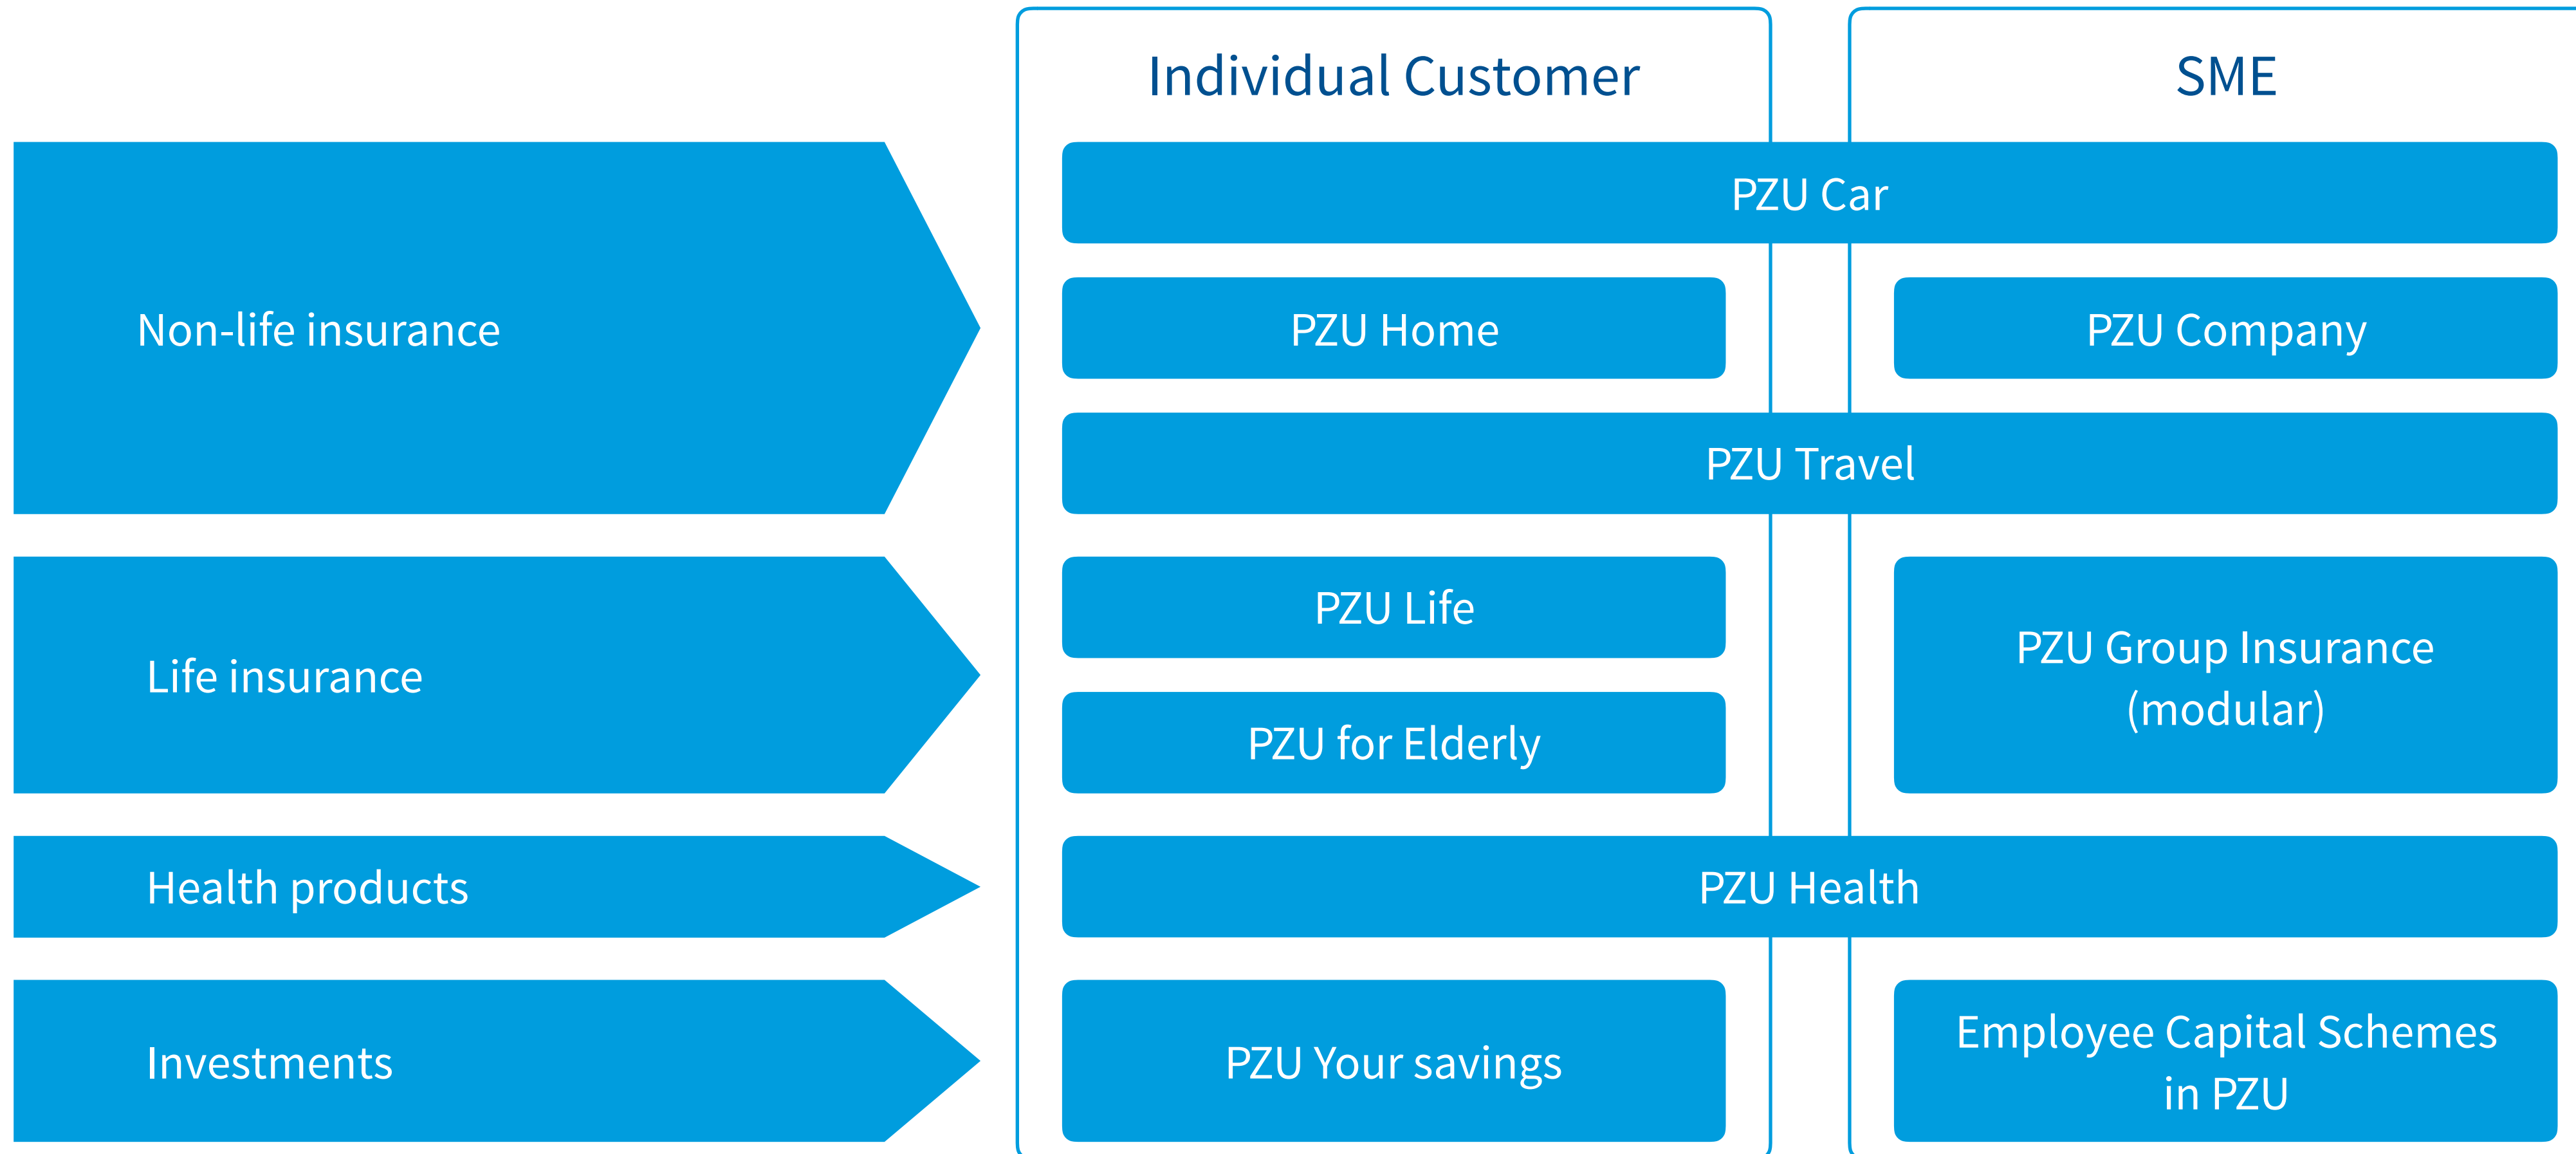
Individual Customer

SME

Non-life insurance

PZU Car

PZU Home

PZU Company

PZU Travel

Life insurance

PZU Life

PZU for Elderly

PZU Group Insurance (modular)

Health products

PZU Health

Investments

PZU Your savings

Employee Capital Schemes in PZU